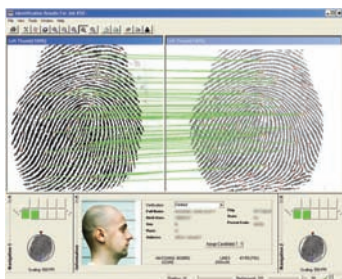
Identification Results For Job 4532
File View Tools Window Help
Left Thumb (0494)
Left Thumb (0494)
Verification
Full Name
Date
Race
Height
Weight
Accept Candidate
MATCHING SCORE
LIKES
Scaling 500 PPI
Scaling 500 PPI
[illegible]